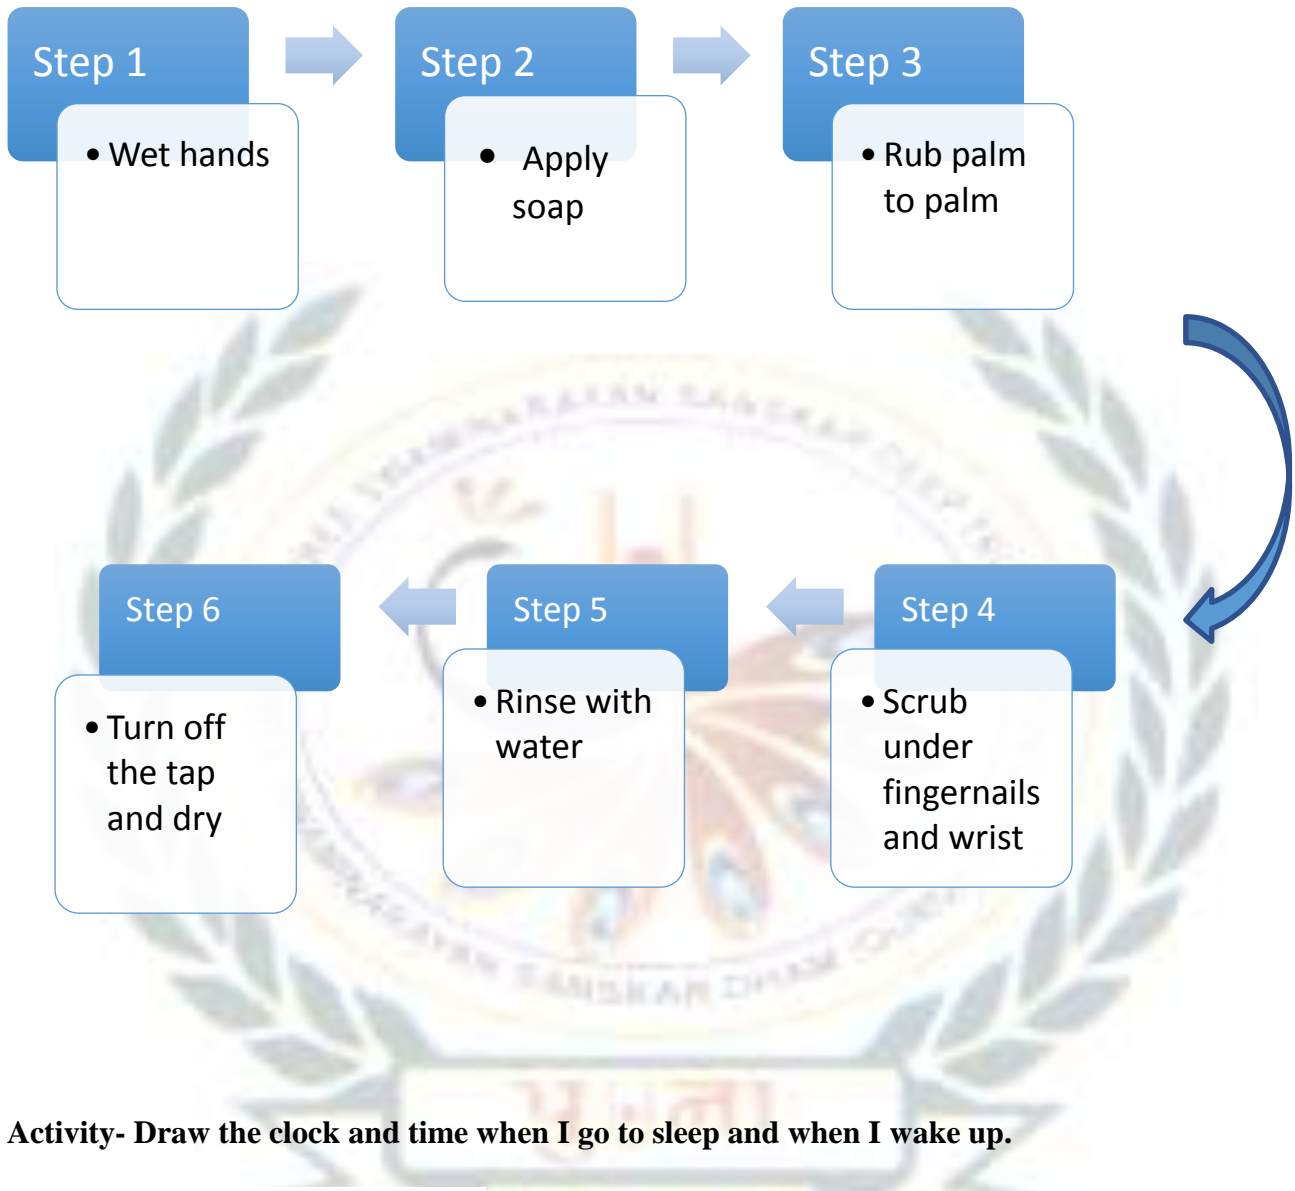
Step 1

• Wet hands

Step 2

• Apply soap

Step 3

• Rub palm to palm

Step 4

• Scrub under fingernails and wrist

Step 5

• Rinse with water

Step 6

• Turn off the tap and dry

Activity- Draw the clock and time when I go to sleep and when I wake up.